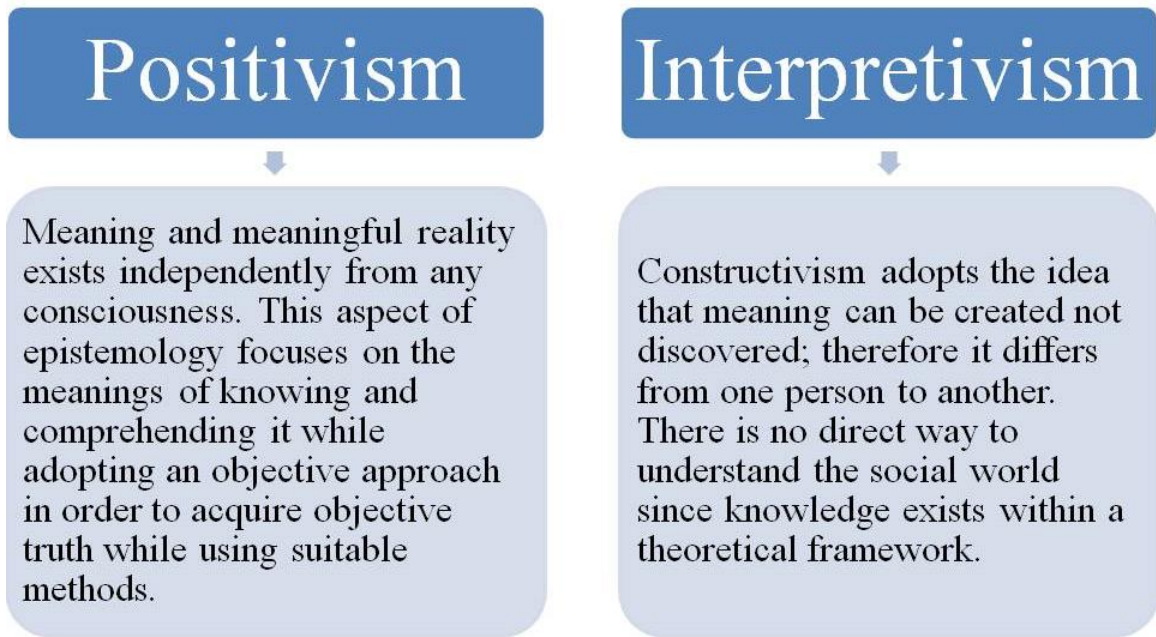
Positivism

Meaning and meaningful reality exists independently from any consciousness. This aspect of epistemology focuses on the meanings of knowing and comprehending it while adopting an objective approach in order to acquire objective truth while using suitable methods.

Interpretivism

Constructivism adopts the idea that meaning can be created not discovered; therefore it differs from one person to another. There is no direct way to understand the social world since knowledge exists within a theoretical framework.